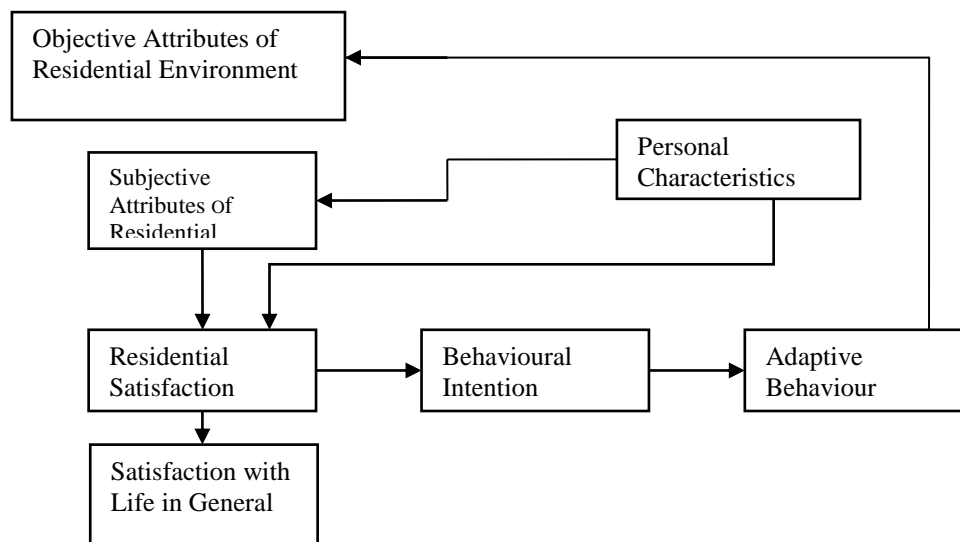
Objective Attributes of Residential Environment

Personal Characteristics

Subjective Attributes of Residential

Residential Satisfaction

Behavioural Intention

Adaptive Behaviour

Satisfaction with Life in General